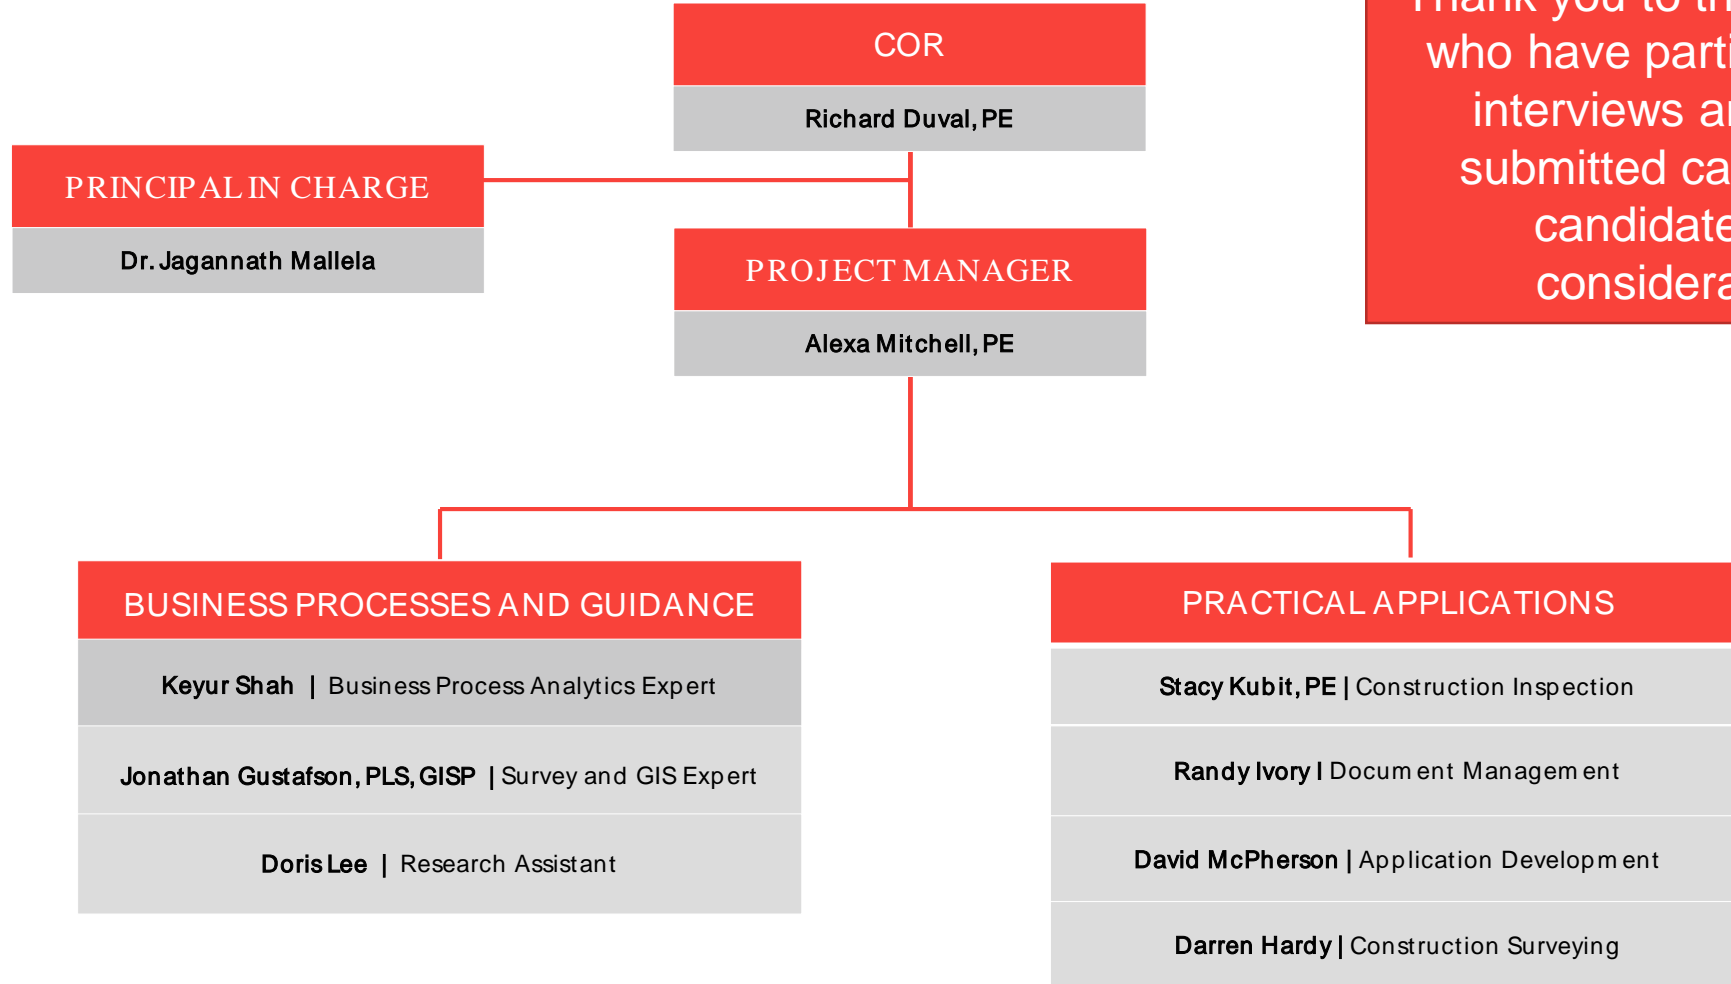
COR

Richard Duval, PE

PRINCIPAL IN CHARGE

Dr. Jagannath Mallela

PROJECT MANAGER

Alexa Mitchell, PE

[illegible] you to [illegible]
who have parti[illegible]
interviews a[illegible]
submitted ca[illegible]
candidate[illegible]
considera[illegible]

BUSINESS PROCESSES AND GUIDANCE

Keyur Shah | Business Process Analytics Expert

Jonathan Gustafson, PLS, GISP | Survey and GIS Expert

Doris Lee | Research Assistant

PRACTICAL APPLICATIONS

Stacy Kubit, PE | Construction Inspection

Randy Ivory I Document Management

David McPherson | Application Development

Darren Hardy | Construction Surveying